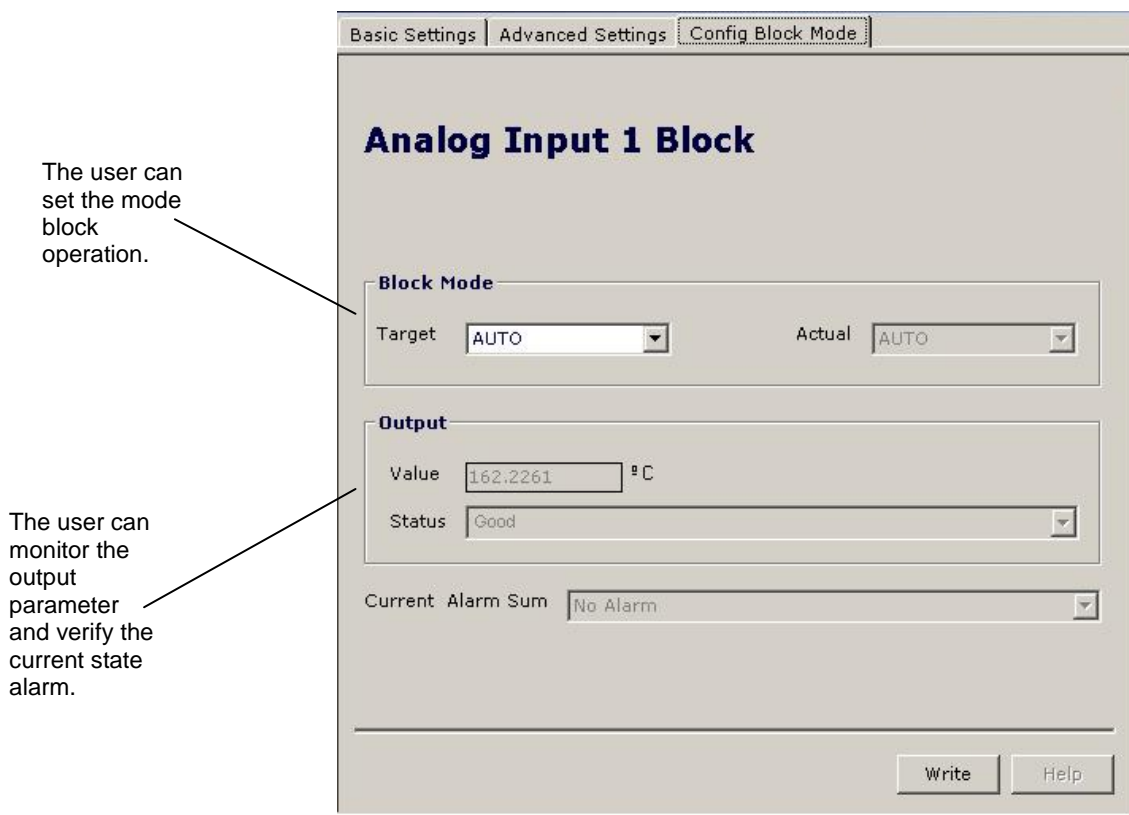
Basic Settings | Advanced Settings | Config Block Mode

Analog Input 1 Block

The user can set the mode block operation.

Block Mode

Target AUTO

Actual AUTO

Output

Value 162.2261 ºC

Status Good

The user can monitor the output parameter and verify the current state alarm.

Current Alarm Sum No Alarm

Write

Help